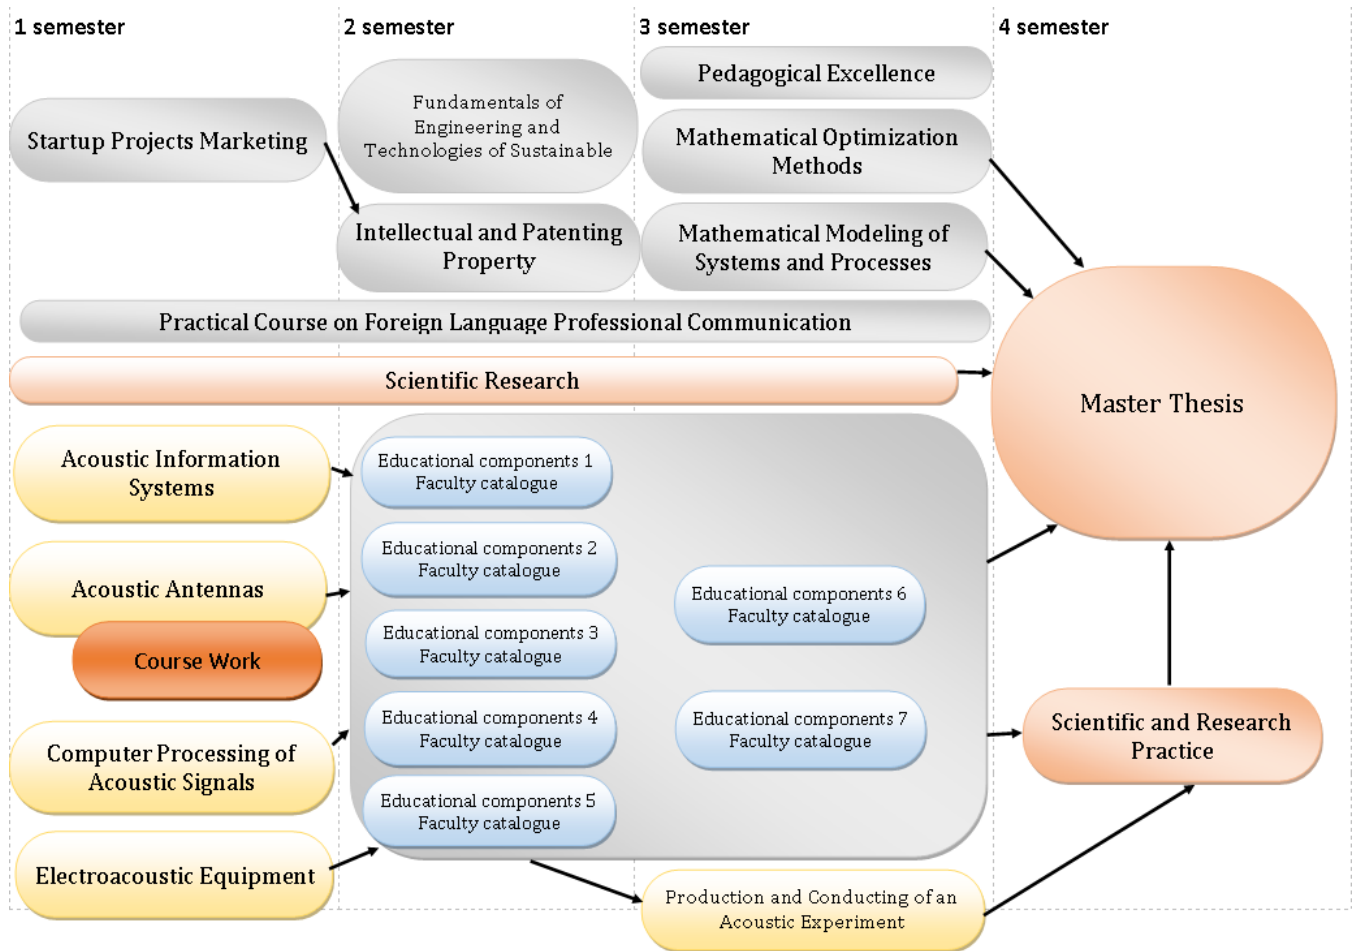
1 semester
2 semester
3 semester
4 semester

Startup Projects Marketing

Fundamentals of Engineering and Technologies of Sustainable

Intellectual and Patenting Property

Pedagogical Excellence

Mathematical Optimization Methods

Mathematical Modeling of Systems and Processes

Practical Course on Foreign Language Professional Communication

Scientific Research

Master Thesis

Acoustic Information Systems

Acoustic Antennas

Course Work

Computer Processing of Acoustic Signals

Electroacoustic Equipment

Educational components 1 Faculty catalogue

Educational components 2 Faculty catalogue

Educational components 3 Faculty catalogue

Educational components 4 Faculty catalogue

Educational components 5 Faculty catalogue

Educational components 6 Faculty catalogue

Educational components 7 Faculty catalogue

Scientific and Research Practice

Production and Conducting of an Acoustic Experiment